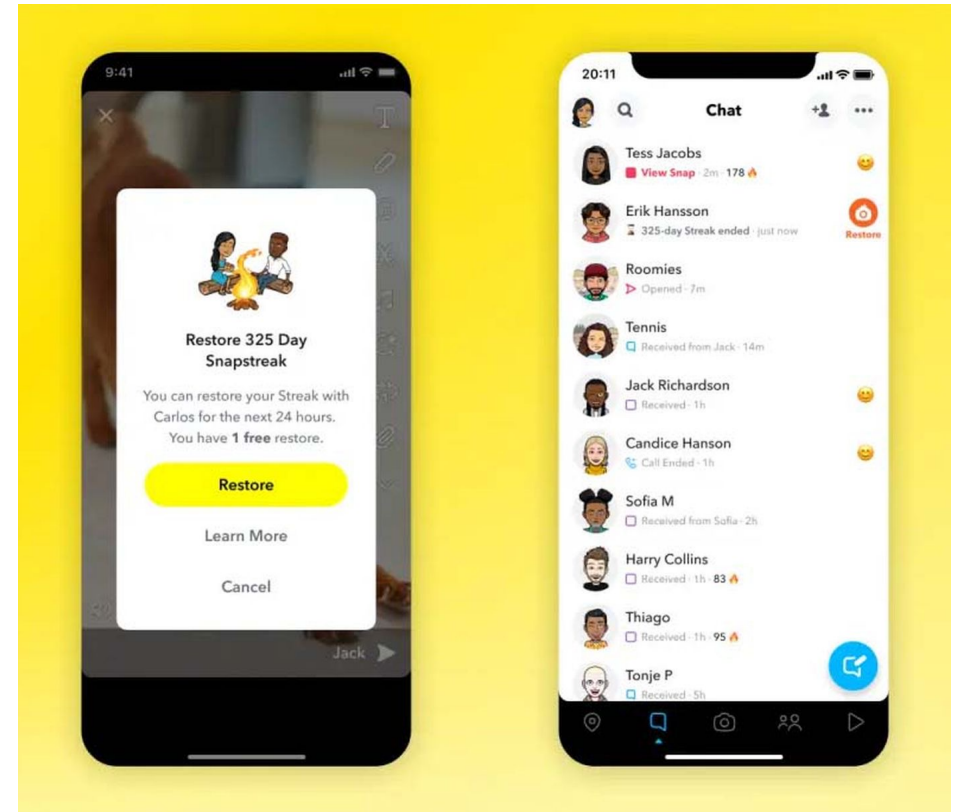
9:41

Restore 325 Day Snapstreak

You can restore your Streak with Carlos for the next 24 hours. You have **1 free** restore.

Restore

Learn More

Cancel

Jack

20:11

Chat

Tess Jacobs
View Snap · 2m · 178

Erik Hansson
325-day Streak ended · just now

Restore

Roomies
Opened · 7m

Tennis
Received from Jack · 14m

Jack Richardson
Received · 1h

Candice Hanson
Call Ended · 1h

Sofia M
Received from Sofia · 2h

Harry Collins
Received · 1h · 83

Thiago
Received · 1h · 95

Tonje P
Received · 5h